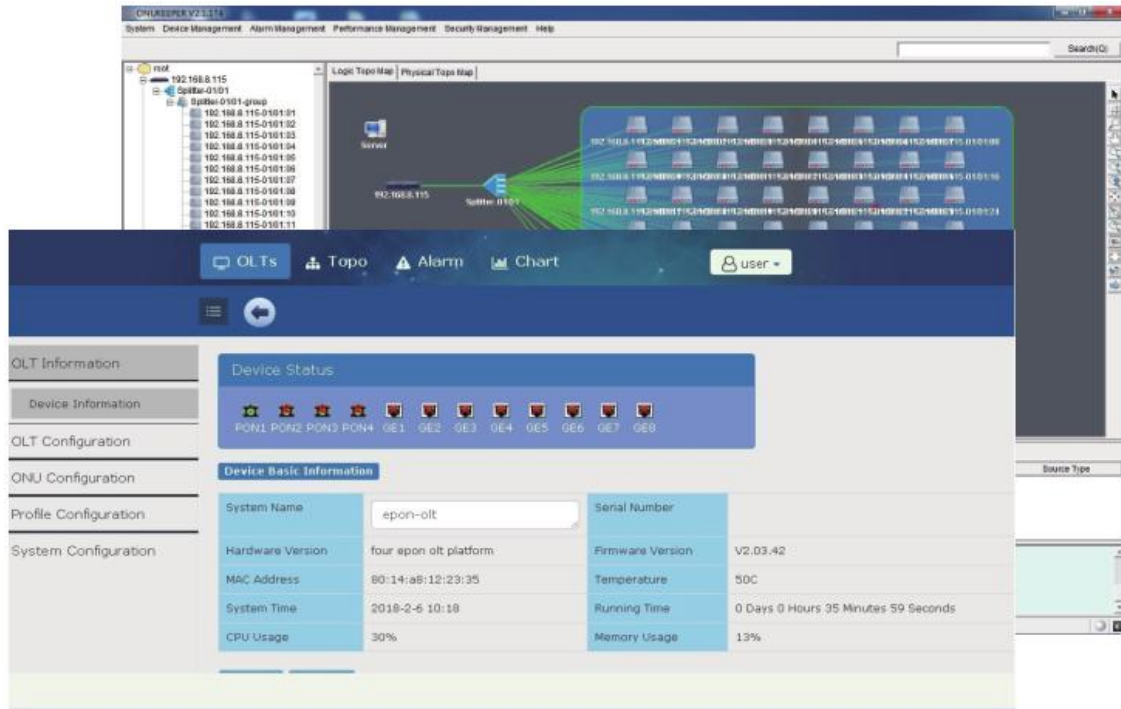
ONUKEEPER V2.1.374

System Device Management Alarm Management Performance Management Security Management Help

Search(Q)

root
192.168.8.115
Splitter-01/01
Splitter-0101-group
192.168.8.115-0101:01
192.168.8.115-0101:02
192.168.8.115-0101:03
192.168.8.115-0101:04
192.168.8.115-0101:05
192.168.8.115-0101:06
192.168.8.115-0101:07
192.168.8.115-0101:08
192.168.8.115-0101:09
192.168.8.115-0101:10
192.168.8.115-0101:11

Logic Topo Map | Physical Topo Map

Server

192.168.8.115

Splitter-0101

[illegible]

Source Type

OLTs Topo Alarm Chart user

OLT Information

Device Information

OLT Configuration

ONU Configuration

Profile Configuration

System Configuration

Device Status

PON1 PON2 PON3 PON4 GE1 GE2 GE3 GE4 GE5 GE6 GE7 GE8

Device Basic Information

| System Name | epon-olt | Serial Number | |
|---|---|---|---|
| Hardware Version | four epon olt platform | Firmware Version | V2.03.42 |
| MAC Address | 80:14:a8:12:23:35 | Temperature | 50C |
| System Time | 2018-2-6 10:18 | Running Time | 0 Days 0 Hours 35 Minutes 59 Seconds |
| CPU Usage | 30% | Memory Usage | 13% |